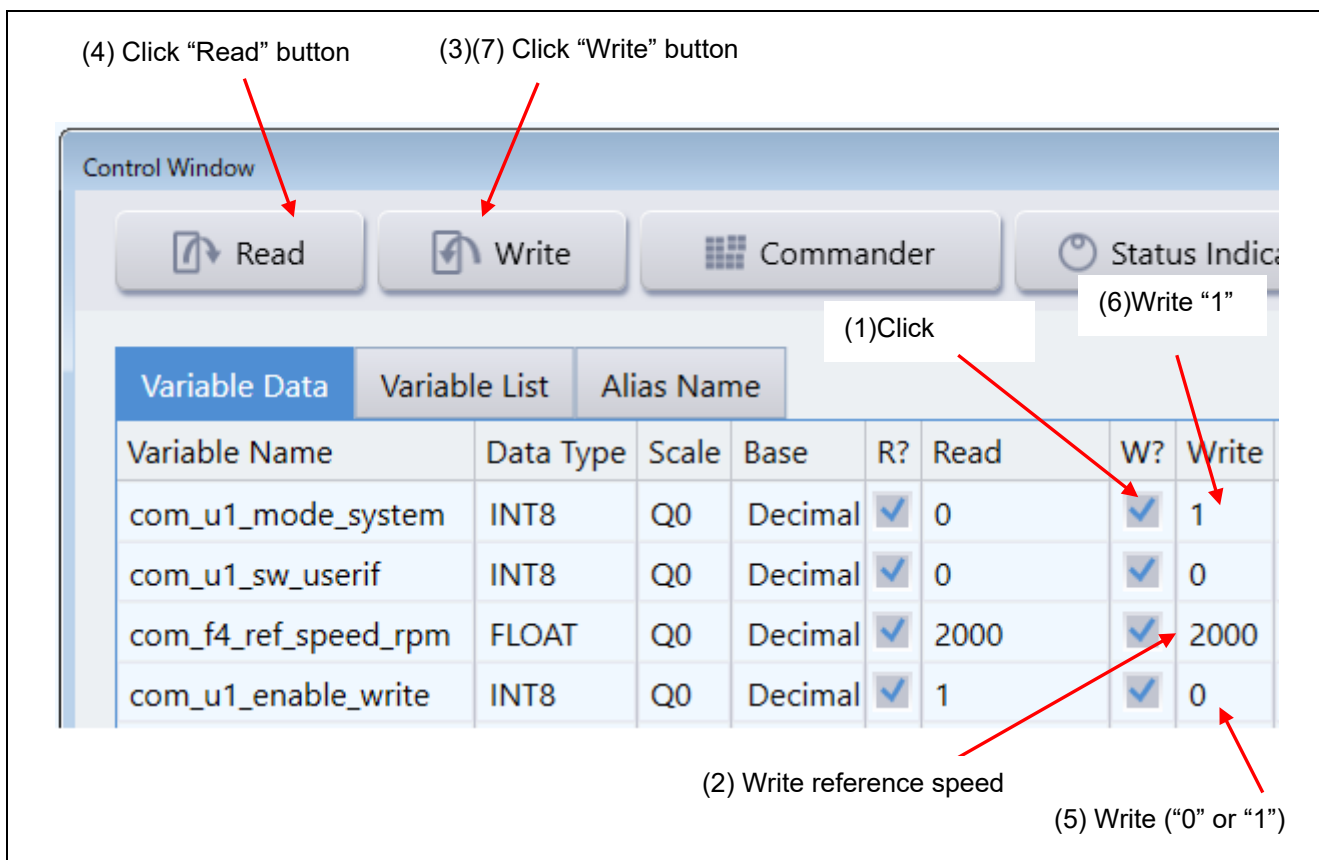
(4) Click “Read” button

(3)(7) Click “Write” button

Control Window

Read

Write

Commander

Status Indica

(1)Click

(6)Write “1”

Variable Data

Variable List

Alias Name

| Variable Name | Data Type | Scale | Base | R? | Read | W? | Write |
|---|---|---|---|---|---|---|---|
| com_u1_mode_system | INT8 | Q0 | Decimal | ✓ | 0 | ✓ | 1 |
| com_u1_sw_userif | INT8 | Q0 | Decimal | ✓ | 0 | ✓ | 0 |
| com_f4_ref_speed_rpm | FLOAT | Q0 | Decimal | ✓ | 2000 | ✓ | 2000 |
| com_u1_enable_write | INT8 | Q0 | Decimal | ✓ | 1 | ✓ | 0 |

(2) Write reference speed

(5) Write (“0” or “1”)